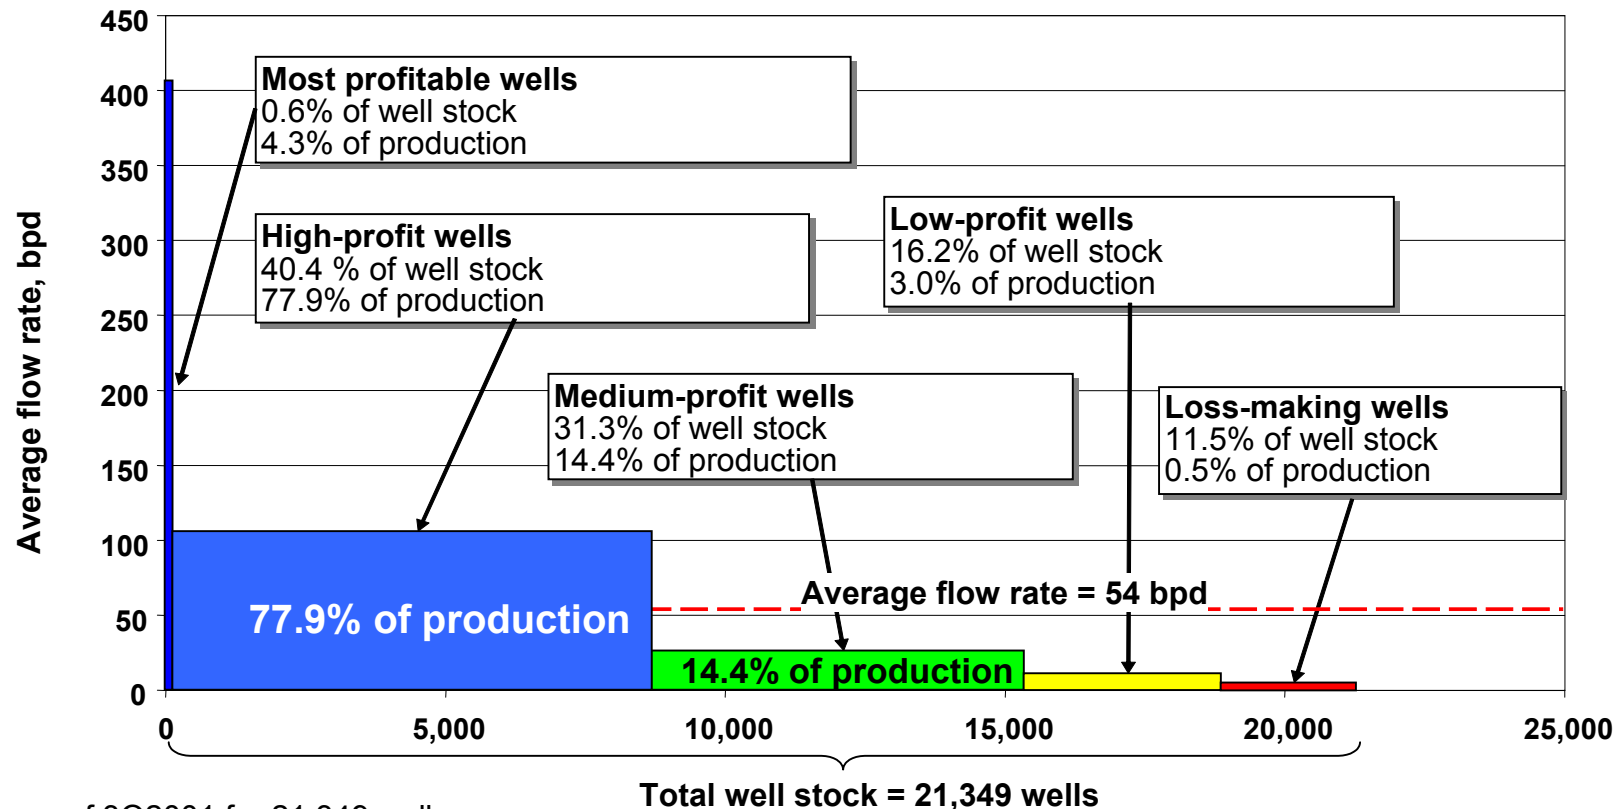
450
400
350
300
250
200
150
100
50
0

Average flow rate, bpd

Most profitable wells
0.6% of well stock
4.3% of production

High-profit wells
40.4 % of well stock
77.9% of production

Low-profit wells
16.2% of well stock
3.0% of production

Medium-profit wells
31.3% of well stock
14.4% of production

Loss-making wells
11.5% of well stock
0.5% of production

77.9% of production

Average flow rate = 54 bpd

14.4% of production

0
5,000
10,000
15,000
20,000
25,000

Total well stock = 21,349 wells

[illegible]